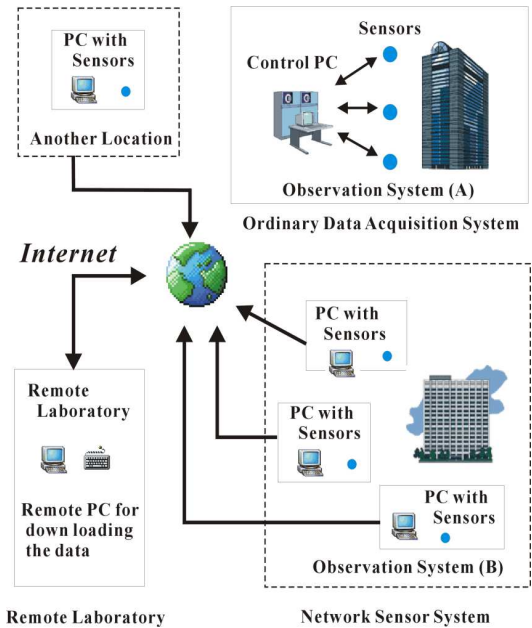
PC with Sensors

Another Location

Sensors

Control PC

Observation System (A)

Ordinary Data Acquisition System

Internet

PC with Sensors

PC with Sensors

PC with Sensors

Observation System (B)

Remote Laboratory

Remote PC for down loading the data

Remote Laboratory

Network Sensor System